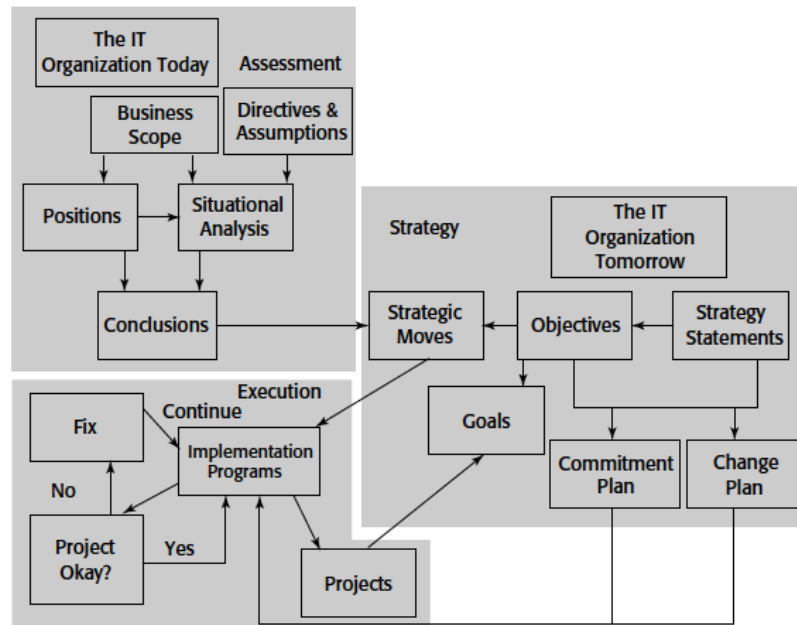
The IT Organization Today

Assessment

Business Scope

Directives & Assumptions

Positions

Situational Analysis

Conclusions

Strategy

The IT Organization Tomorrow

Strategic Moves

Objectives

Strategy Statements

Goals

Commitment Plan

Change Plan

Execution

Fix

Continue

Implementation Programs

No

Project Okay?

Yes

Projects